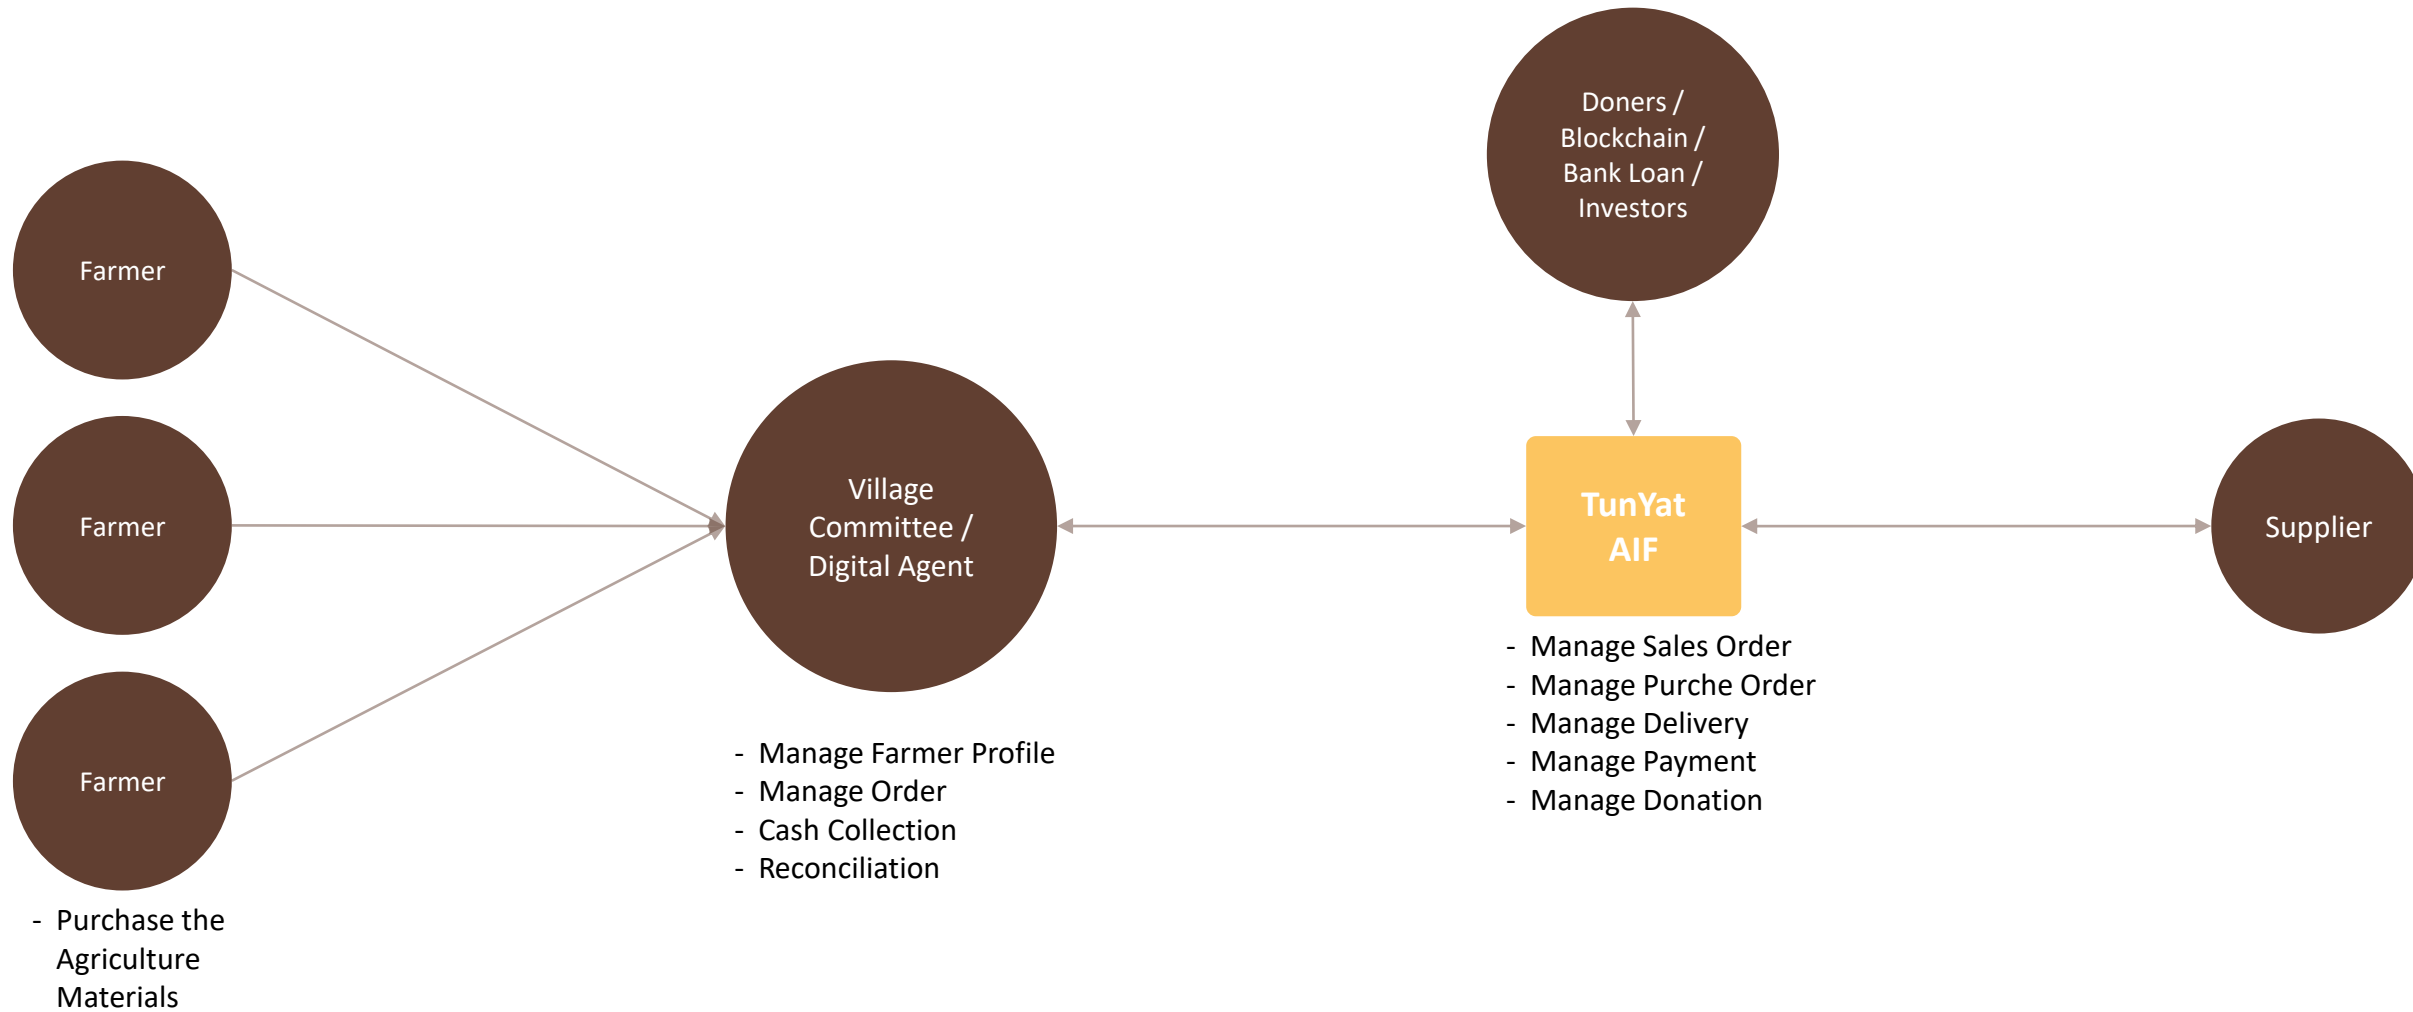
Doners / Blockchain / Bank Loan / Investors

Farmer

Farmer

Farmer

- Purchase the Agriculture Materials

Village Committee / Digital Agent

- Manage Farmer Profile
- Manage Order
- Cash Collection
- Reconciliation

TunYat AIF

- Manage Sales Order
- Manage Purche Order
- Manage Delivery
- Manage Payment
- Manage Donation

Supplier